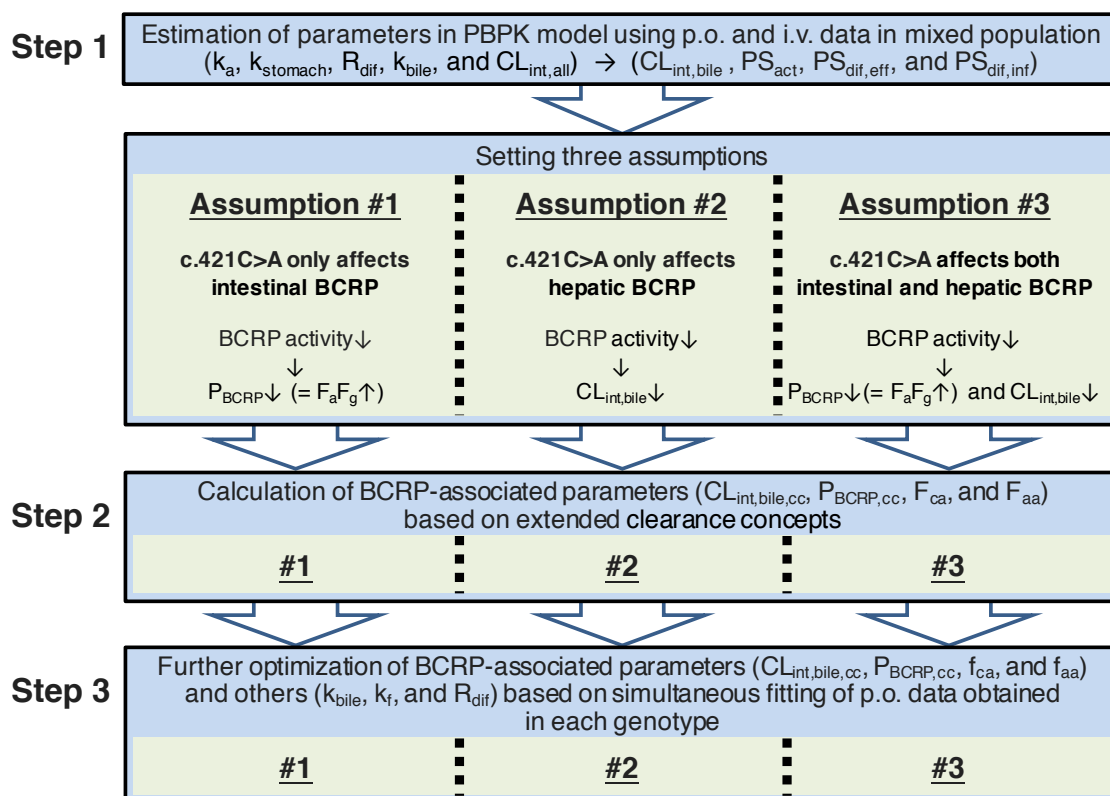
Step 1

Estimation of parameters in PBPK model using p.o. and i.v. data in mixed population ($k_a$, $k_{stomach}$, $R_{dif}$, $k_{bile}$, and $CL_{int,all}$) → ($CL_{int,bile}$ , $PS_{act}$, $PS_{dif,eff}$, and $PS_{dif,inf}$)

Setting three assumptions

Assumption #1

c.421C>A only affects intestinal BCRP

BCRP activity↓
↓
$P_{BCRP}$↓ (= $F_aF_g$↑)

Assumption #2

c.421C>A only affects hepatic BCRP

BCRP activity↓
↓
$CL_{int,bile}$↓

Assumption #3

c.421C>A affects both intestinal and hepatic BCRP

BCRP activity↓
↓
$P_{BCRP}$↓(= $F_aF_g$↑) and $CL_{int,bile}$↓

Step 2

Calculation of BCRP-associated parameters ($CL_{int,bile,cc}$, $P_{BCRP,cc}$, $F_{ca}$, and $F_{aa}$) based on extended clearance concepts

#1

#2

#3

Step 3

Further optimization of BCRP-associated parameters ($CL_{int,bile,cc}$, $P_{BCRP,cc}$, $f_{ca}$, and $f_{aa}$) and others ($k_{bile}$, $k_f$, and $R_{dif}$) based on simultaneous fitting of p.o. data obtained in each genotype

#1

#2

#3